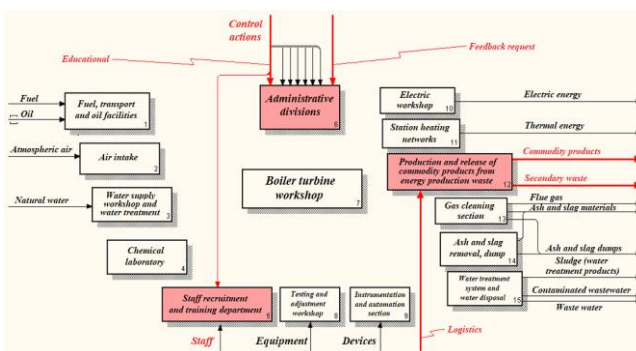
Control actions

Educational

Feedback request

Fuel

Oil

Fuel, transport and oil facilities 1

Atmospheric air

Air intake 2

Natural water

Water supply workshop and water treatment 3

Chemical laboratory 4

Administrative divisions 6

Boiler turbine workshop 7

Staff recruitment and training department 5

Testing and adjustment workshop 8

Instrumentation and automation section 9

Electric workshop 10

Electric energy

Station heating networks 11

Thermal energy

Production and release of commodity products from energy production waste 12

Commodity products

Secondary waste

Gas cleaning section 13

Flue gas

Ash and slag materials

Ash and slag removal, dump 14

Ash and slag dumps

Sludge (water treatment products)

Water treatment system and water disposal 15

Contaminated wastewater

Waste water

Logistics

Staff

Equipment

Devices